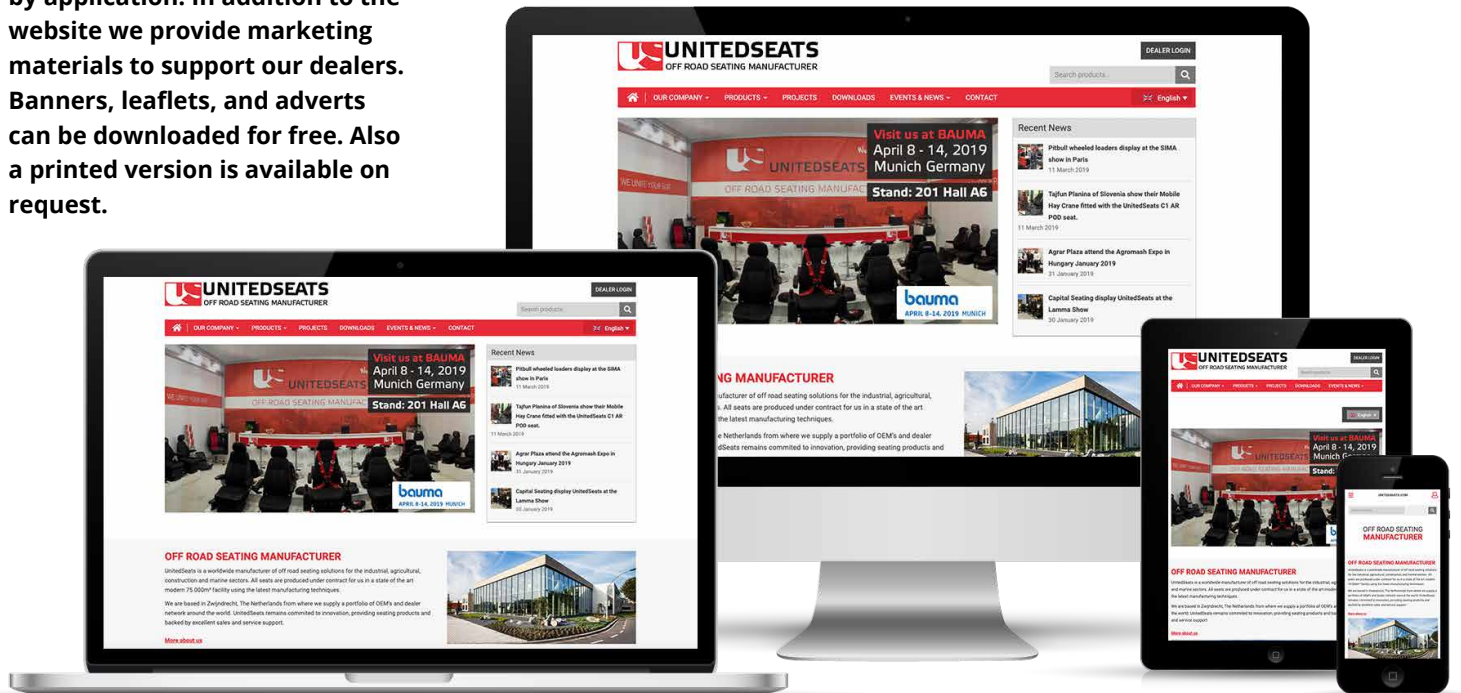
by application. In addition to the website we provide marketing materials to support our dealers. Banners, leaflets, and adverts can be downloaded for free. Also a printed version is available on request.

UNITEDSEATS
OFF ROAD SEATING MANUFACTURER

DEALER LOGIN

Search products...

OUR COMPANY · PRODUCTS · PROJECTS · DOWNLOADS · EVENTS & NEWS · CONTACT · English

Visit us at BAUMA
April 8 - 14, 2019
Munich Germany
Stand: 201 Hall A6

bauma
APRIL 8-14, 2019 MUNICH

Recent News

Pitbull wheeled loaders display at the SIMA show in Paris
11 March 2019

Tajfun Planina of Slovenia show their Mobile Hay Crane fitted with the UnitedSeats C1 AR POD seat.
11 March 2019

Agrar Plaza attend the Agromash Expo in Hungary January 2019
31 January 2019

Capital Seating display UnitedSeats at the Lamma Show
30 January 2019

OFF ROAD SEATING MANUFACTURER

UnitedSeats is a worldwide manufacturer of off road seating solutions for the industrial, agricultural, construction and marine sectors. All seats are produced under contract for us in a state of the art modern 75 000m² facility using the latest manufacturing techniques.

We are based in Zwijndrecht, The Netherlands from where we supply a portfolio of OEM's and dealer network around the world. UnitedSeats remains commited to innovation, providing seating products and backed by excellent sales and service support.

More about us

OFF ROAD SEATING MANUFACTURER